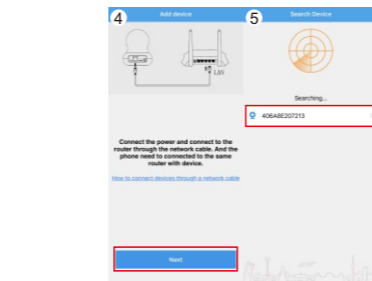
4
Add device

LAN

Connect the power and connect to the router through the network cable. And the phone need to connected to the same router with device.

How to connect devices through a network cable

Next

5
Search Device

Searching...

406A8E207213